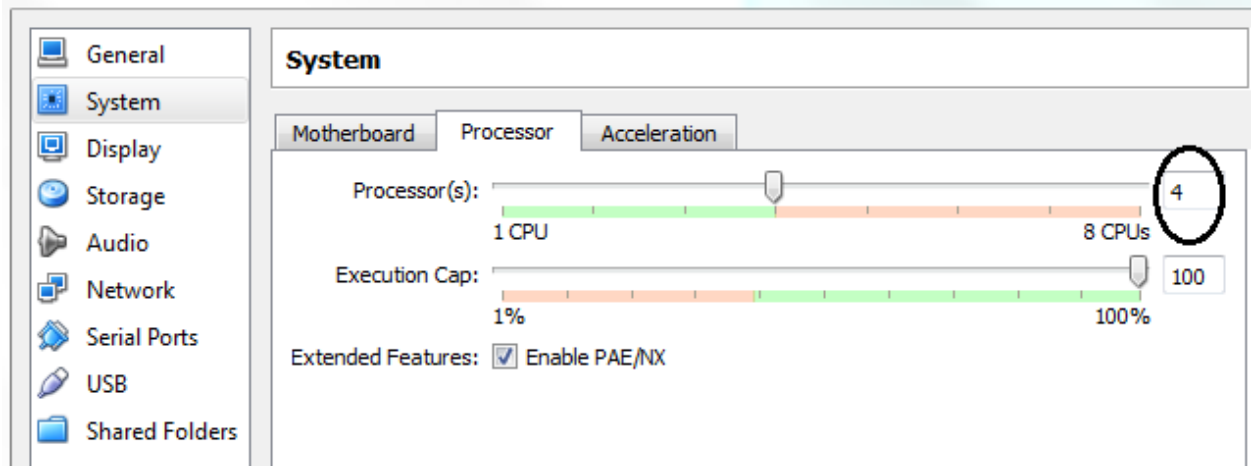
General
System
Display
Storage
Audio
Network
Serial Ports
USB
Shared Folders

System

Motherboard | Processor | Acceleration

Processor(s): 4
1 CPU 8 CPUs

Execution Cap: 100
1% 100%

Extended Features: Enable PAE/NX